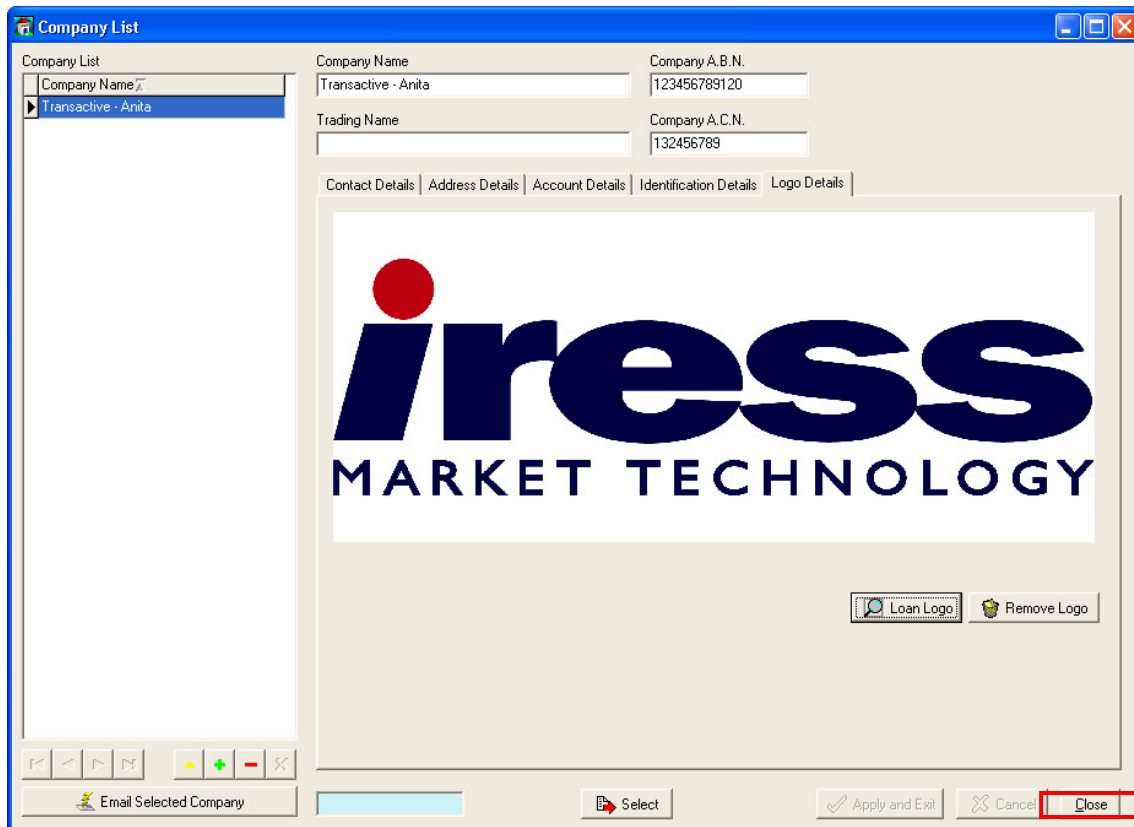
Company List

Company List

| Company Name |
|---|
| Transactive - Anita |

Company Name
Transactive - Anita

Company A.B.N.
123456789120

Trading Name

Company A.C.N.
132456789

Contact Details | Address Details | Account Details | Identification Details | Logo Details

iress
MARKET TECHNOLOGY

Loan Logo
Remove Logo

Email Selected Company

Select

Apply and Exit
Cancel
Close